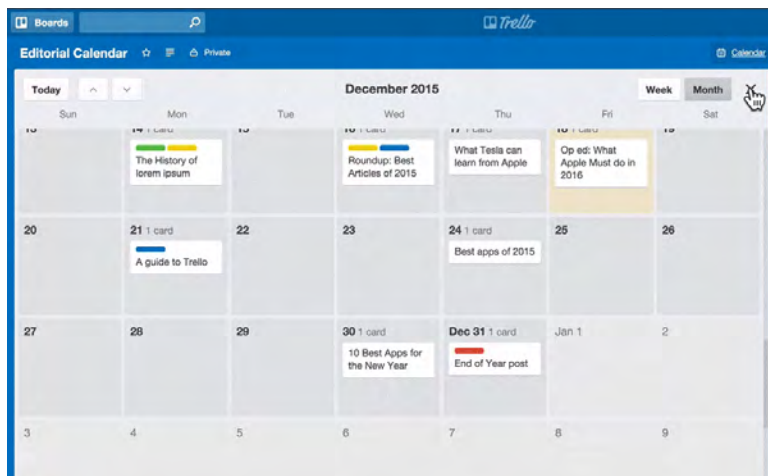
Boards

Trello

Editorial Calendar ☆ Private

Calendar

Today

December 2015

Week Month

| Sun | Mon | Tue | Wed | Thu | Fri | Sat |
|---|---|---|---|---|---|---|
| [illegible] | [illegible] 1 card The History of lorem ipsum | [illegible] | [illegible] 1 card Roundup: Best Articles of 2015 | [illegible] 1 card What Tesla can learn from Apple | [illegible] 1 card Op ed: What Apple Must do in 2016 | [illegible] |
| 20 | 21 1 card A guide to Trello | 22 | 23 | 24 1 card Best apps of 2015 | 25 | 26 |
| 27 | 28 | 29 | 30 1 card 10 Best Apps for the New Year | Dec 31 1 card End of Year post | Jan 1 | 2 |
| 3 | 4 | 5 | 6 | 7 | 8 | 9 |